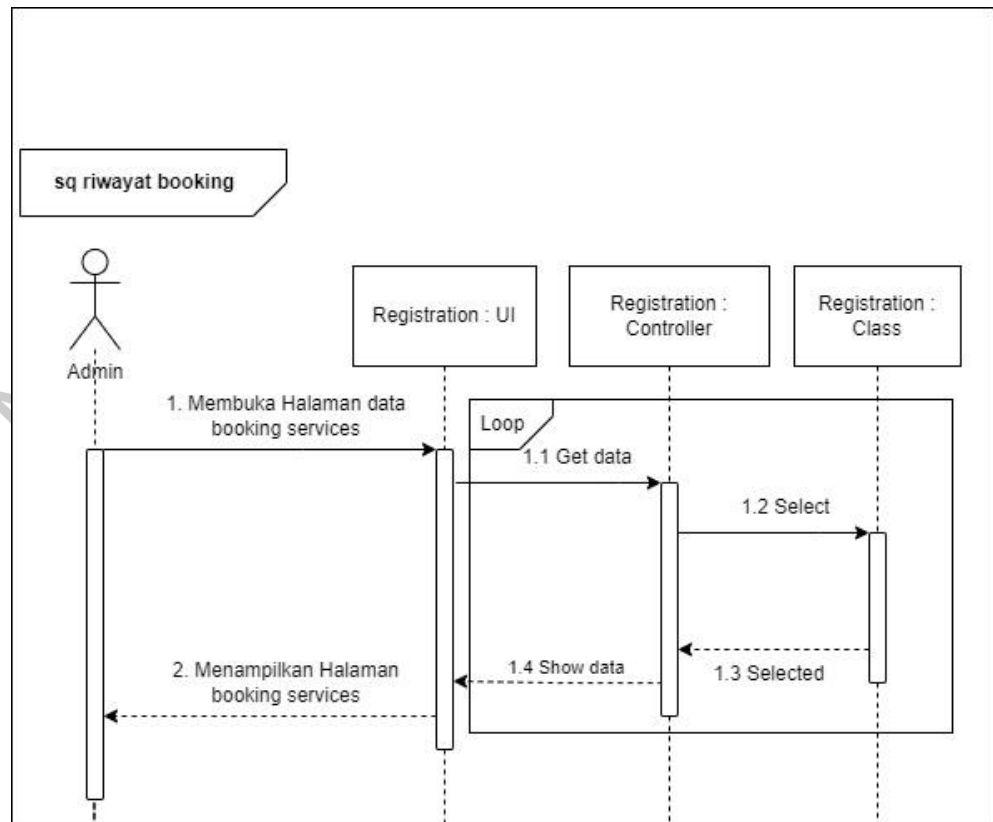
sq riwayat booking

Admin

Registration : UI

Registration : Controller

Registration : Class

1. Membuka Halaman data booking services

Loop

1.1 Get data

1.2 Select

1.3 Selected

1.4 Show data

2. Menampilkan Halaman booking services